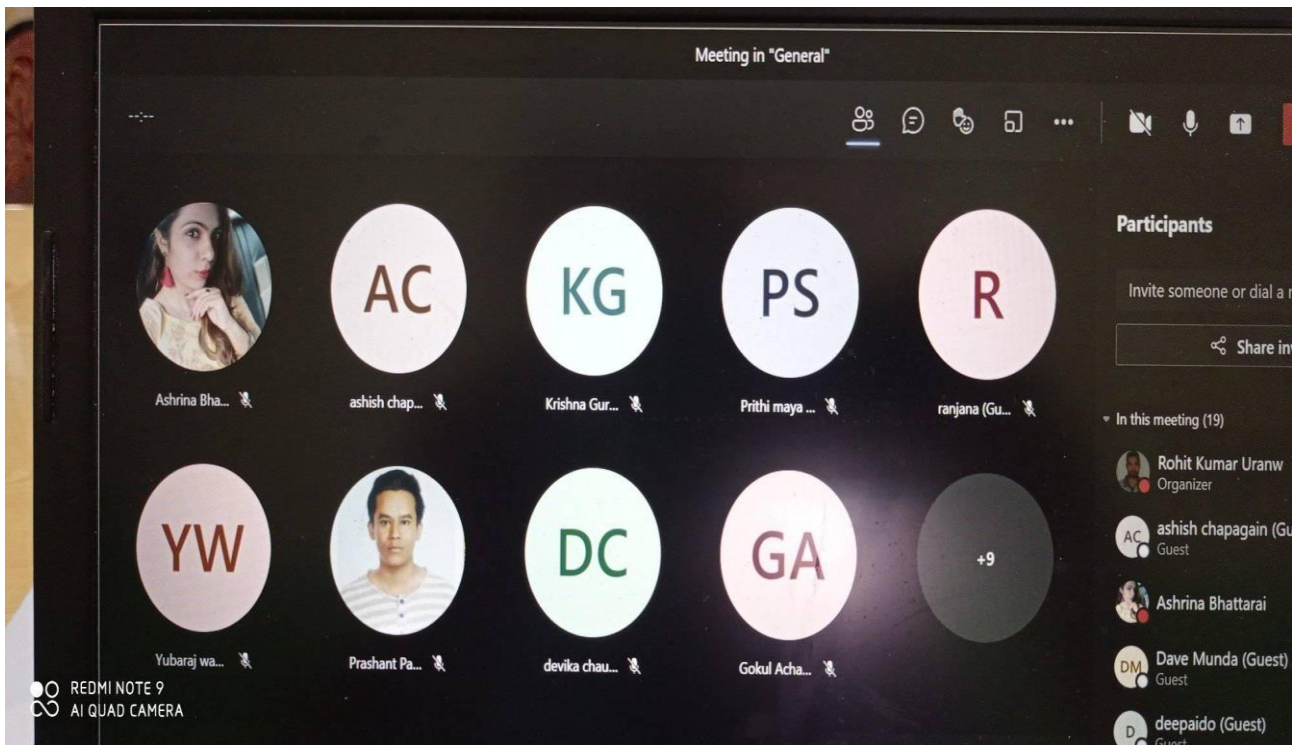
Meeting in "General"

--:--

Ashrina Bha...

AC
ashish chap...

KG
Krishna Gur...

PS
Prithi maya ...

R
ranjana (Gu...

YW
Yubaraj wa...

Prashant Pa...

DC
devika chau...

GA
Gokul Acha...

+9

Participants

Invite someone or dial a n

Share inv

In this meeting (19)

Rohit Kumar Uranw
Organizer

AC
ashish chapagain (Gu
Guest

Ashrina Bhattarai

DM
Dave Munda (Guest)
Guest

D
deepaido (Guest)
Guest

REDMI NOTE 9
AI QUAD CAMERA